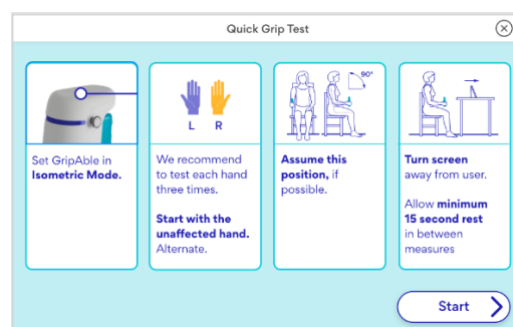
Quick Grip Test

Set GripAble in Isometric Mode.

L R

We recommend to test each hand three times.

Start with the unaffected hand. Alternate.

90°

Assume this position, if possible.

Turn screen away from user.

Allow minimum 15 second rest in between measures

Start